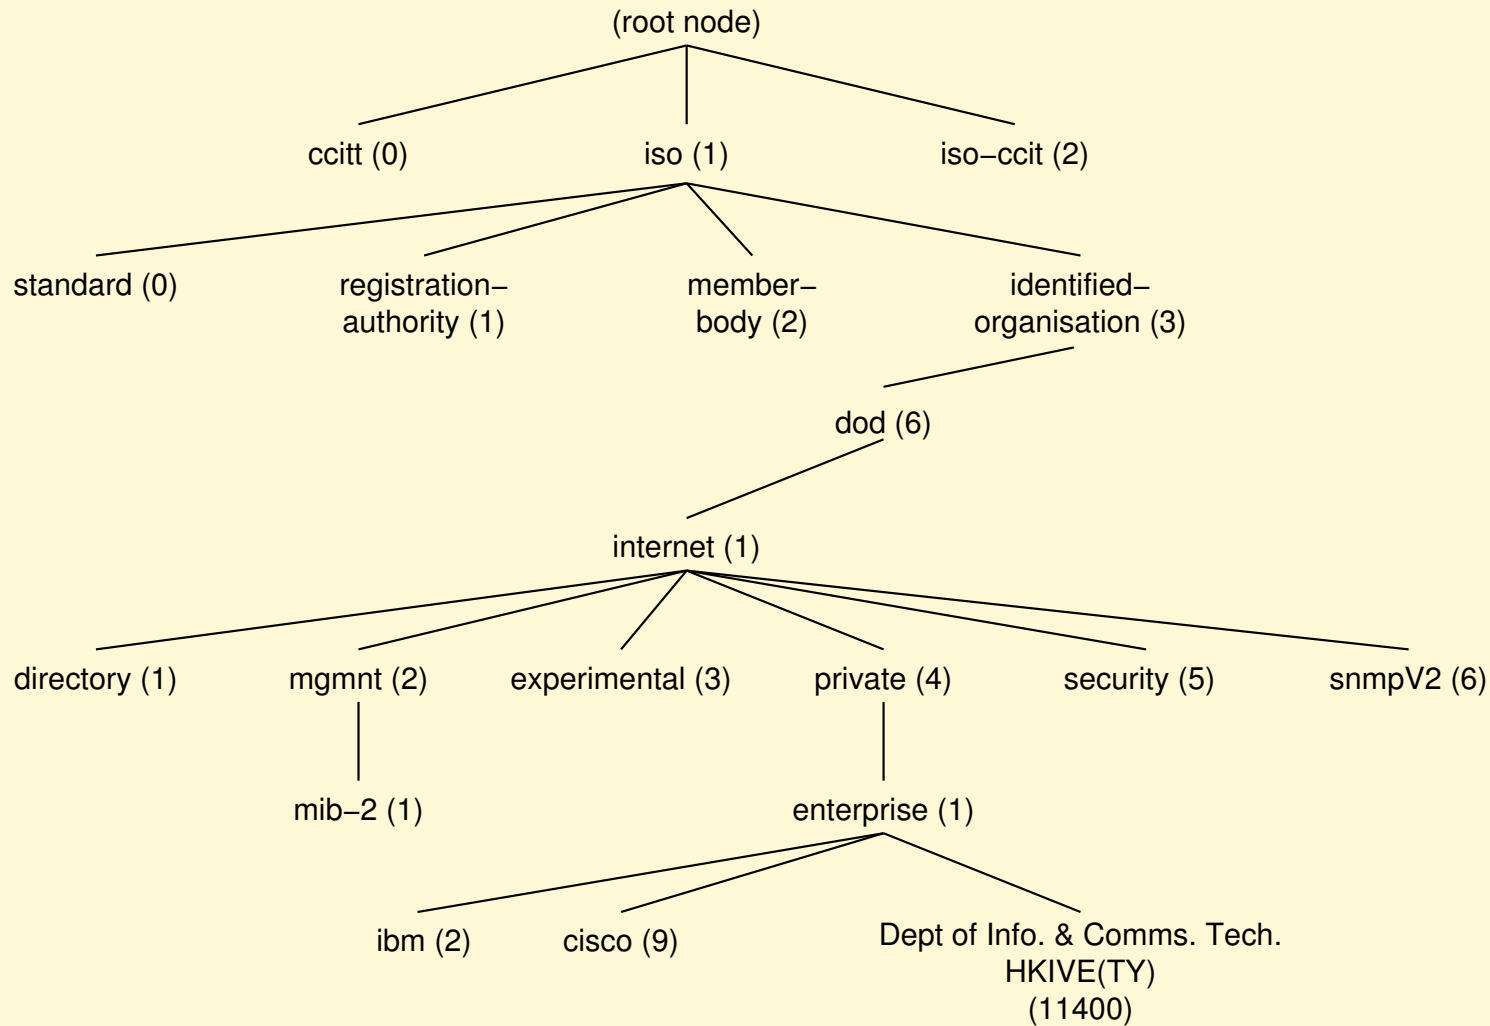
(root node)

ccitt (0)
iso (1)
iso−ccit (2)

standard (0)
registration− authority (1)
member− body (2)
identified− organisation (3)

dod (6)

internet (1)

directory (1)
mgmnt (2)
experimental (3)
private (4)
security (5)
snmpV2 (6)

mib−2 (1)
enterprise (1)

ibm (2)
cisco (9)
Dept of Info. & Comms. Tech.
HKIVE(TY)
(11400)